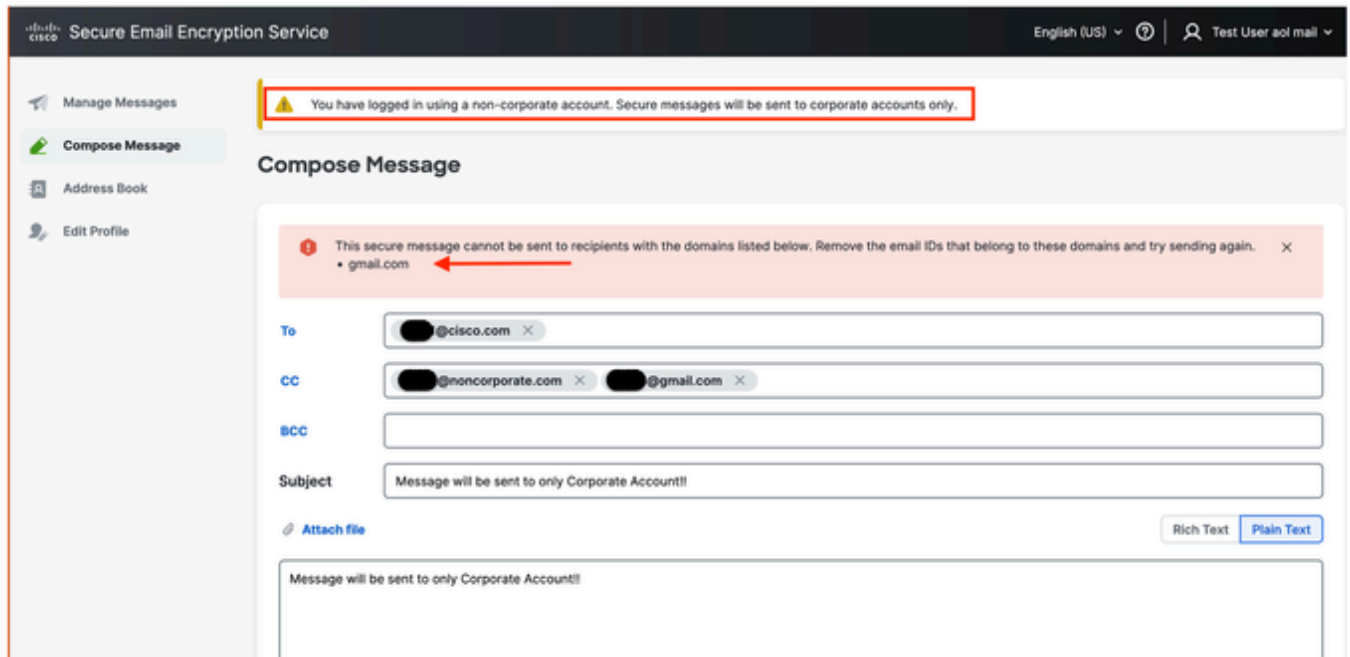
cisco Secure Email Encryption Service

English (US) ⌄ ⓘ Test User aol mail ⌄

Manage Messages
Compose Message
Address Book
Edit Profile

You have logged in using a non-corporate account. Secure messages will be sent to corporate accounts only.

Compose Message

This secure message cannot be sent to recipients with the domains listed below. Remove the email IDs that belong to these domains and try sending again.
• gmail.com

To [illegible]@cisco.com ×

CC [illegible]@noncorporate.com × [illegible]@gmail.com ×

BCC

Subject Message will be sent to only Corporate Account!!

Attach file

Rich Text Plain Text

Message will be sent to only Corporate Account!!